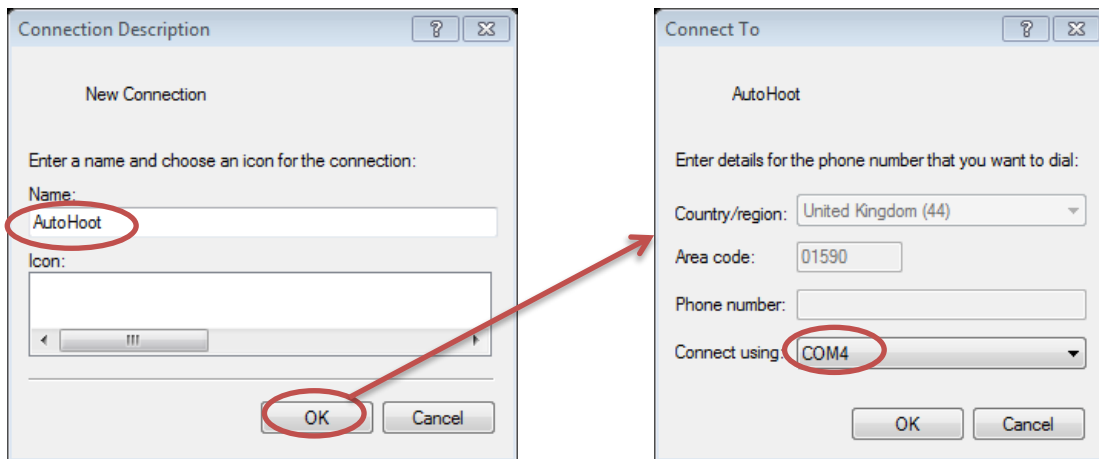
Connection Description

?

New Connection

Enter a name and choose an icon for the connection:

Name:

AutoHoot

Icon:

OK Cancel

Connect To

?

AutoHoot

Enter details for the phone number that you want to dial:

Country/region: United Kingdom (44)

Area code: 01590

Phone number:

Connect using: COM4

OK Cancel